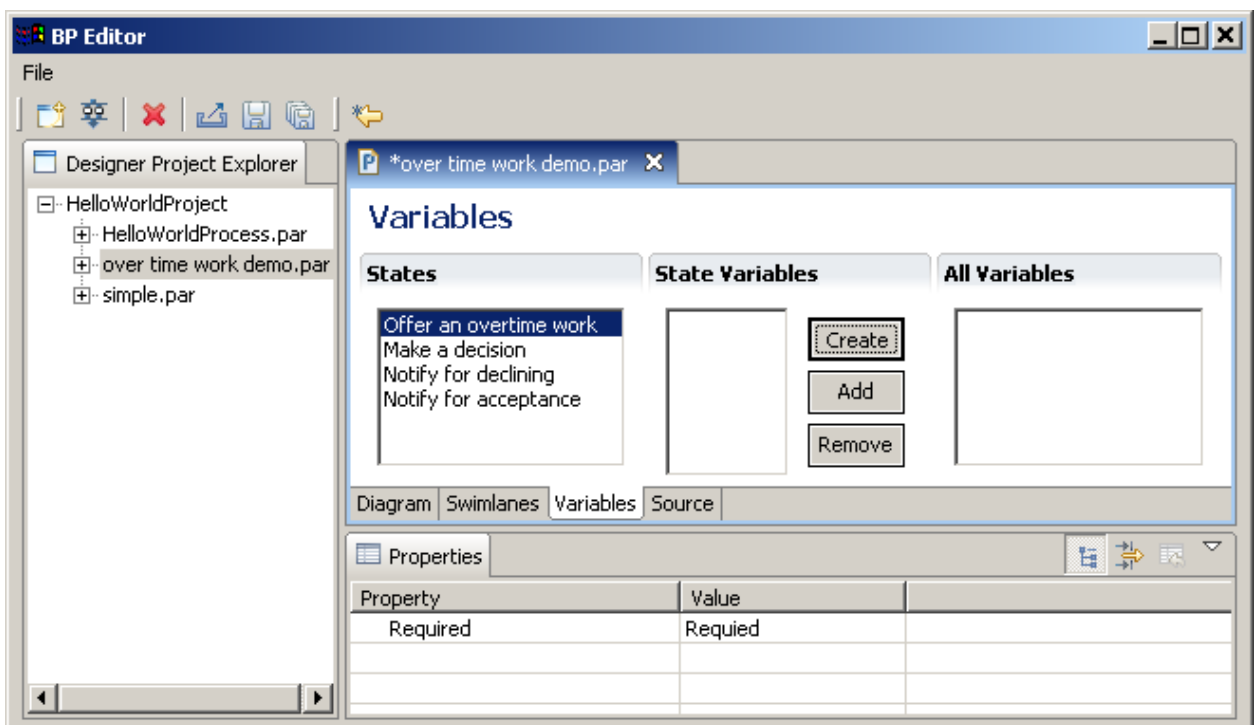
BP Editor

File

Designer Project Explorer

HelloWorldProject
HelloWorldProcess.par
over time work demo.par
simple.par

*over time work demo.par

Variables

States

State Variables

All Variables

Offer an overtime work
Make a decision
Notify for declining
Notify for acceptance

Create

Add

Remove

Diagram | Swimlanes | Variables | Source

Properties

| Property | Value | |
|---|---|---|
| Required | Requied | |
| | | |
| | | |